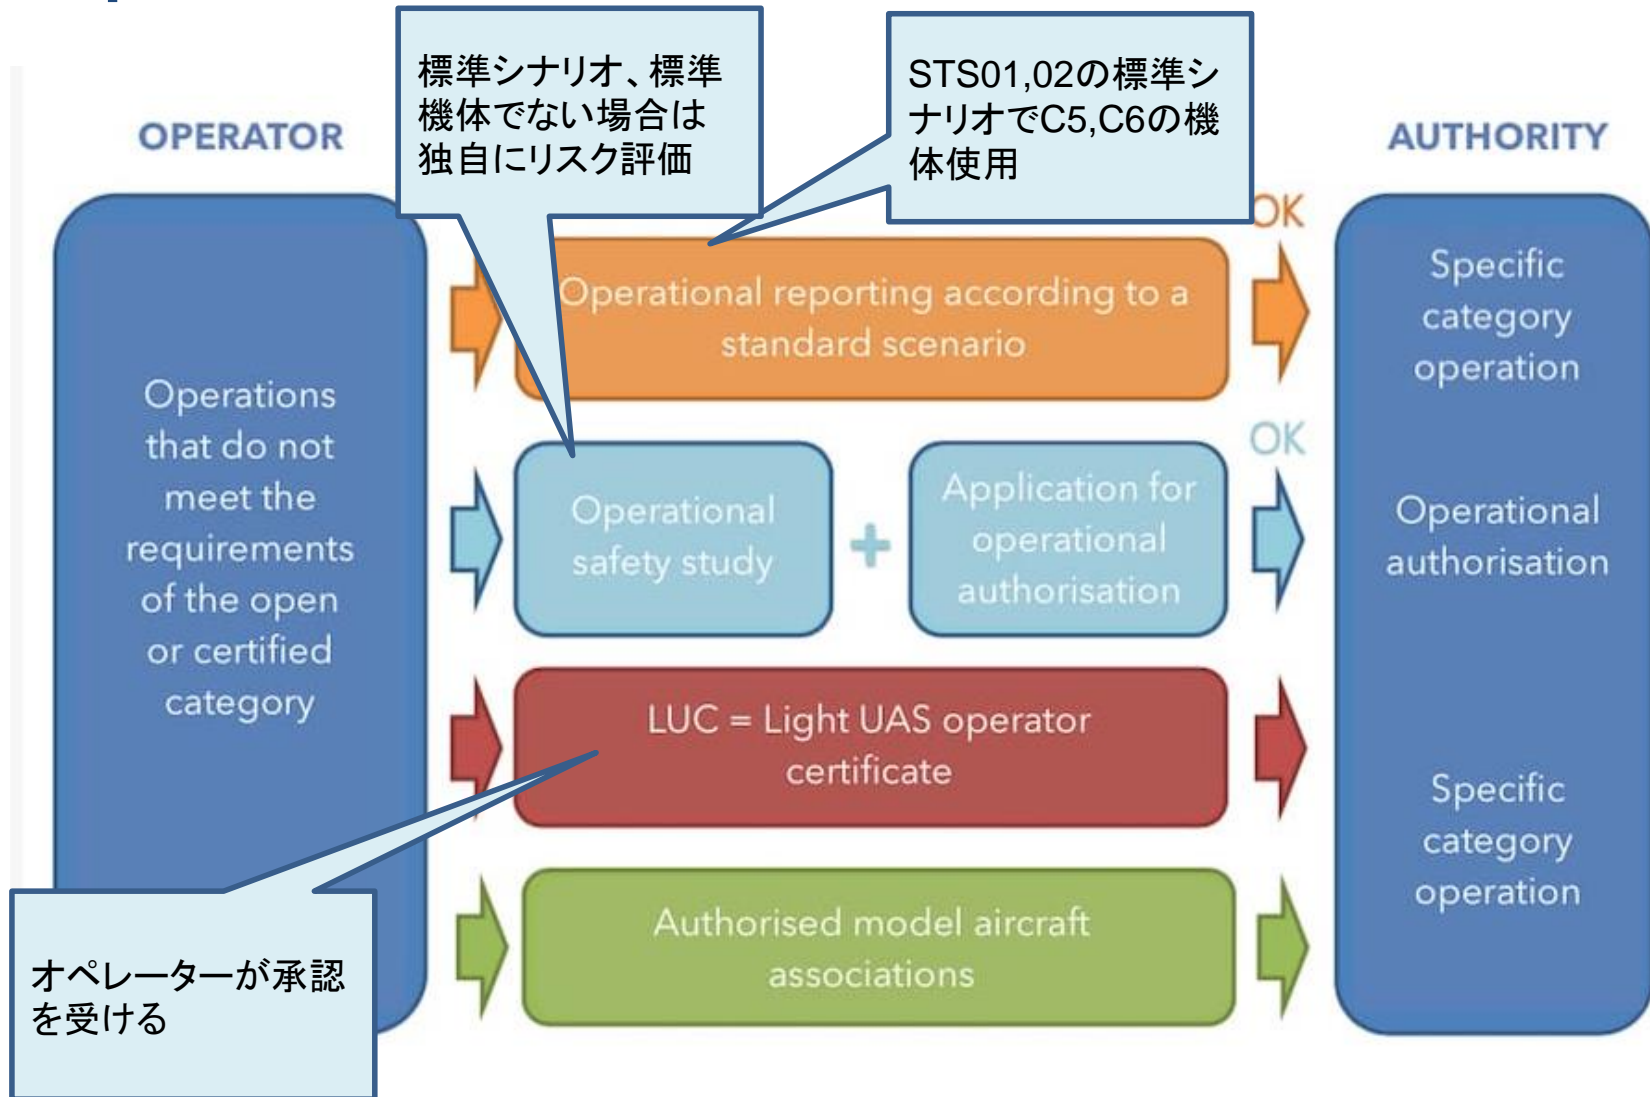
OPERATOR

標準シナリオ、標準機体でない場合は独自にリスク評価

STS01,02の標準シナリオでC5,C6の機体使用

AUTHORITY

OK

Operations that do not meet the requirements of the open or certified category

Operational reporting according to a standard scenario

Specific category operation

OK

Operational safety study

+

Application for operational authorisation

Operational authorisation

LUC = Light UAS operator certificate

Specific category operation

Authorised model aircraft associations

オペレーターが承認を受ける